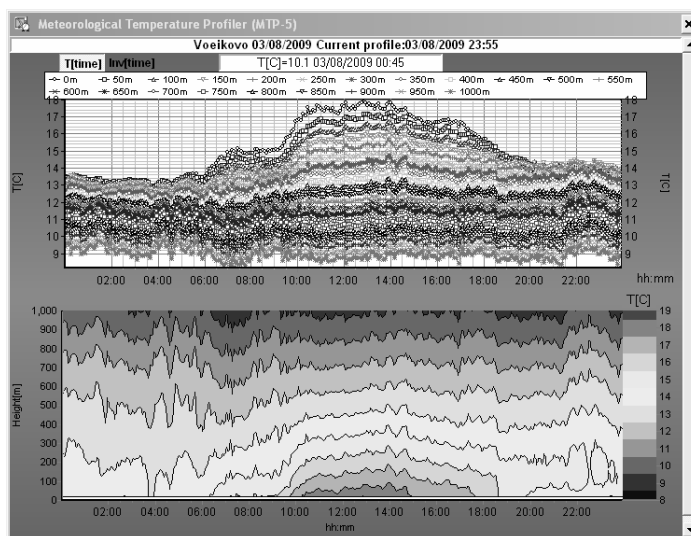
Meteorological Temperature Profiler (MTP-5)

Voeikovo 03/08/2009 Current profile:03/08/2009 23:55

T[time] Inv[time]

T[C]=10.1 03/08/2009 00:45

0m 50m 100m 150m 200m 250m 300m 350m 400m 450m 500m 550m 600m 650m 700m 750m 800m 850m 900m 950m 1000m

T[C]

18 17 16 15 14 13 12 11 10 9

02:00 04:00 06:00 08:00 10:00 12:00 14:00 16:00 18:00 20:00 22:00

hh:mm

T[C]

Height[m]

1,000 900 800 700 600 500 400 300 200 100 0

19 18 17 16 15 14 13 12 11 10 9 8

02:00 04:00 06:00 08:00 10:00 12:00 14:00 16:00 18:00 20:00 22:00

hh:mm